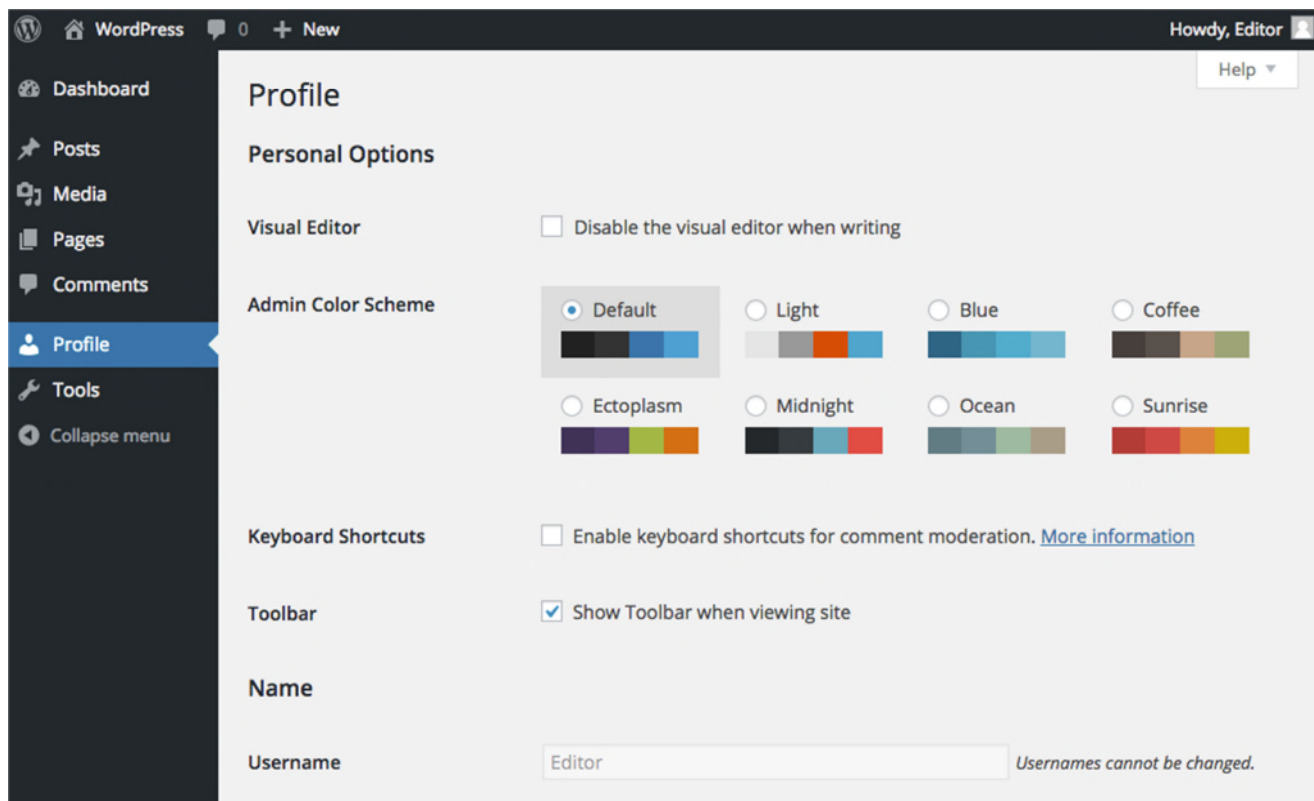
WordPress 0 + New
Howdy, Editor

Dashboard
Posts
Media
Pages
Comments
Profile
Tools
Collapse menu

Help ▼

Profile

Personal Options

Visual Editor
Disable the visual editor when writing

Admin Color Scheme
Default
Light
Blue
Coffee
Ectoplasm
Midnight
Ocean
Sunrise

Keyboard Shortcuts
Enable keyboard shortcuts for comment moderation. More information

Toolbar
Show Toolbar when viewing site

Name

Username
Editor
Usernames cannot be changed.